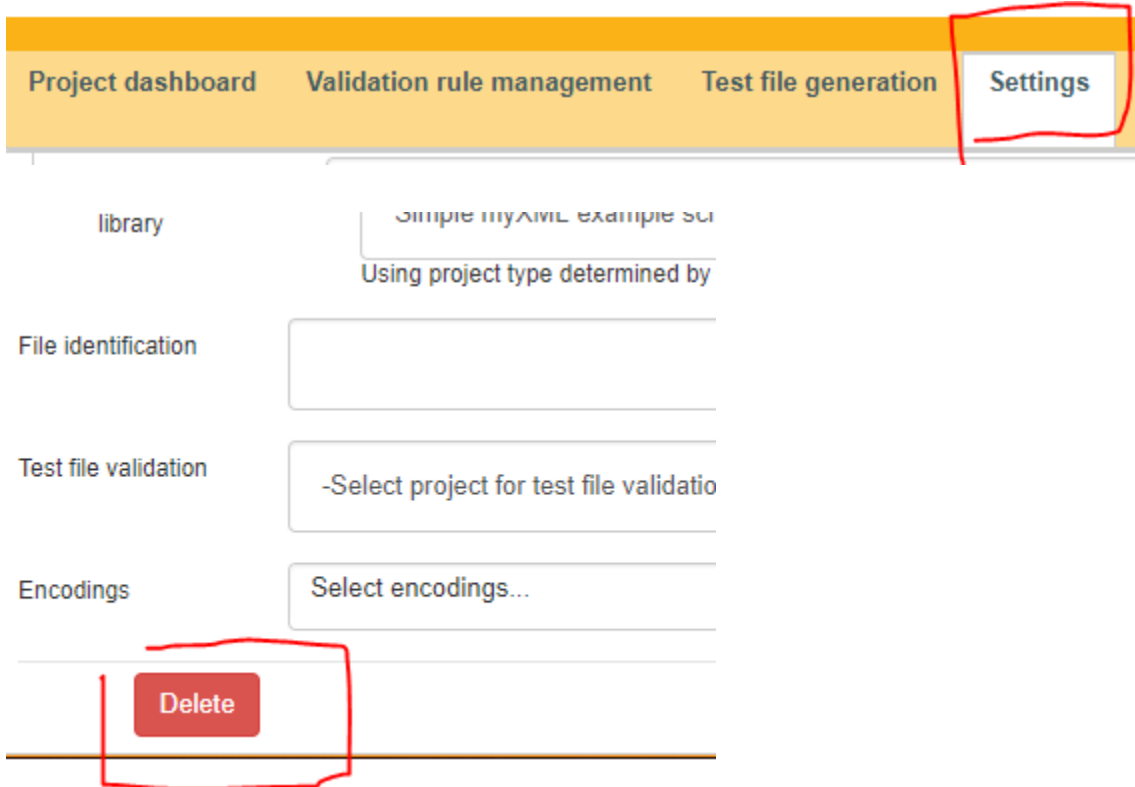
Project dashboard Validation rule management Test file generation Settings

library

Simple myXML example sc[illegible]

Using project type determined by

File identification

Test file validation

-Select project for test file validatio

Encodings

Select encodings...

Delete